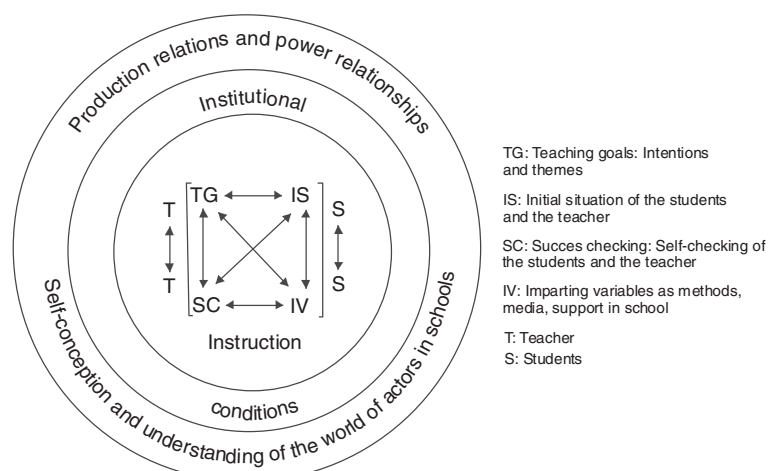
Production relations and power relationships

Institutional

T

T

TG

IS

SC

IV

S

S

Instruction

conditions

Self-conception and understanding of the world of actors in schools

TG: Teaching goals: Intentions and themes

IS: Initial situation of the students and the teacher

SC: Succes checking: Self-checking of the students and the teacher

IV: Imparting variables as methods, media, support in school

T: Teacher

S: Students